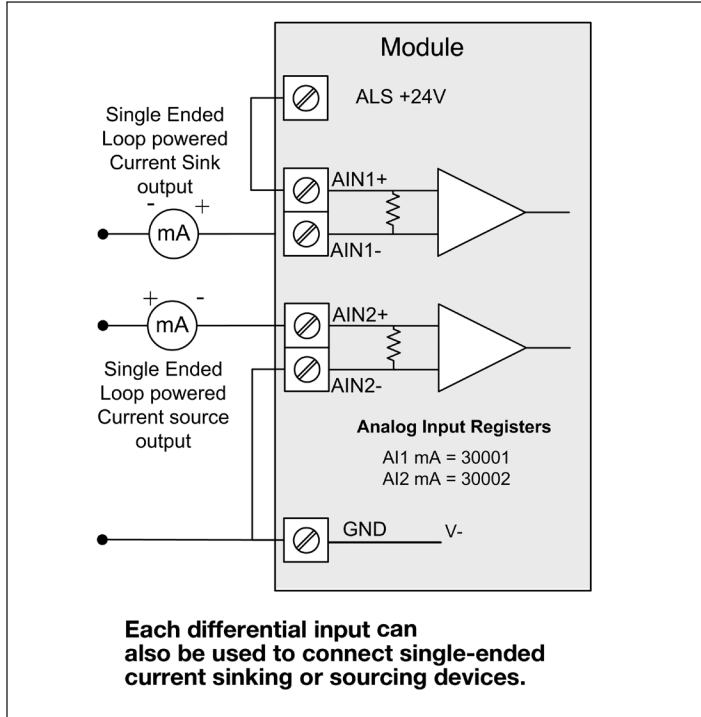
Module

ALS +24V

Single Ended
Loop powered
Current Sink
output

- +
mA

AIN1+

AIN1-

+ -
mA

AIN2+

AIN2-

Single Ended
Loop powered
Current source
output

Analog Input Registers

AI1 mA = 30001
AI2 mA = 30002

GND V-

Each differential input can also be used to connect single-ended current sinking or sourcing devices.